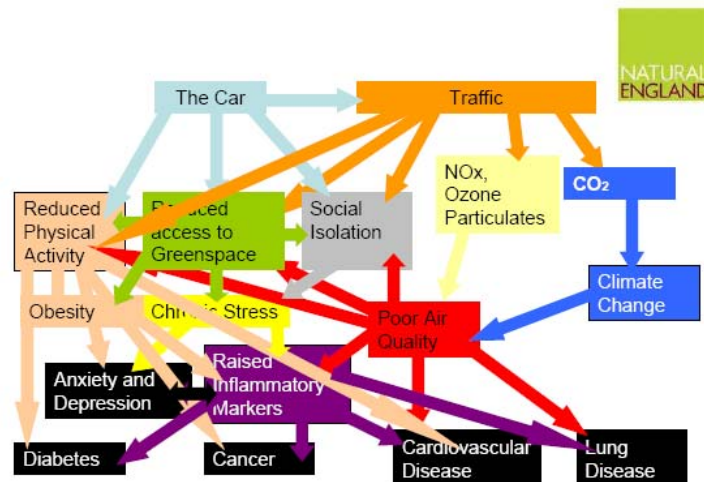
NATURAL ENGLAND

The Car

Traffic

Reduced Physical Activity

Reduced access to Greenspace

Social Isolation

NOx, Ozone Particulates

$CO_2$

Climate Change

Obesity

Chronic Stress

Poor Air Quality

Anxiety and Depression

Raised Inflammatory Markers

Diabetes

Cancer

Cardiovascular Disease

Lung Disease